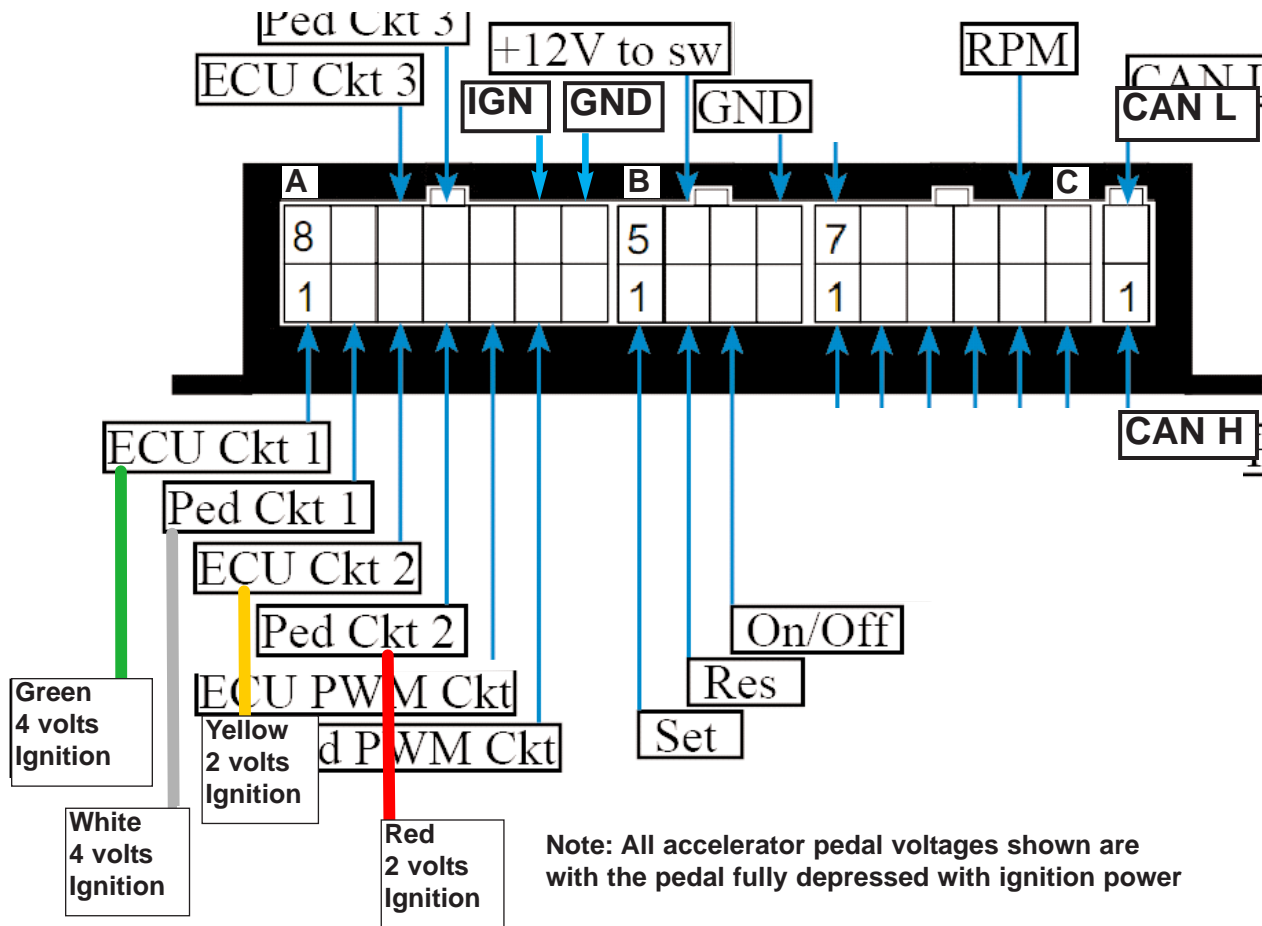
Ped Ckt 3
ECU Ckt 3
+12V to sw
IGN
GND
GND
RPM
CAN L
CAN L

A
B
C
8
5
7
1
1
1
1

ECU Ckt 1
Ped Ckt 1
ECU Ckt 2
Ped Ckt 2
ECU PWM Ckt
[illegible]d PWM Ckt
On/Off
Res
Set
CAN H

Green
4 volts
Ignition

White
4 volts
Ignition

Yellow
2 volts
Ignition

Red
2 volts
Ignition

Note: All accelerator pedal voltages shown are with the pedal fully depressed with ignition power